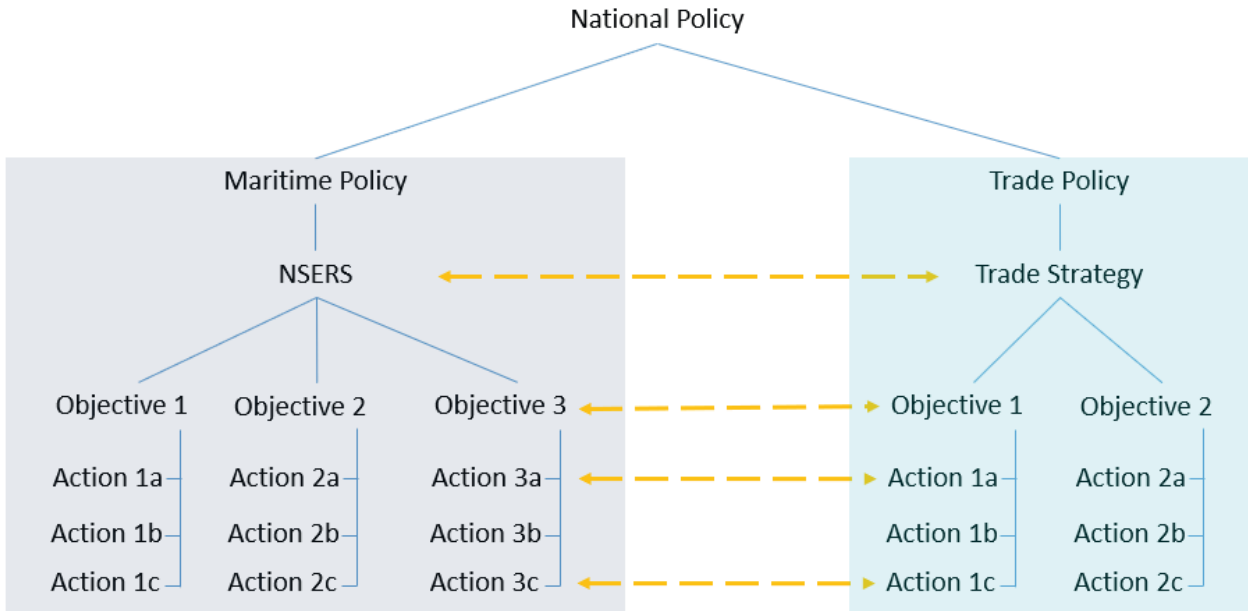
National Policy

Maritime Policy

NSERS

Objective 1
Action 1a
Action 1b
Action 1c

Objective 2
Action 2a
Action 2b
Action 2c

Objective 3
Action 3a
Action 3b
Action 3c

Trade Policy

Trade Strategy

Objective 1
Action 1a
Action 1b
Action 1c

Objective 2
Action 2a
Action 2b
Action 2c